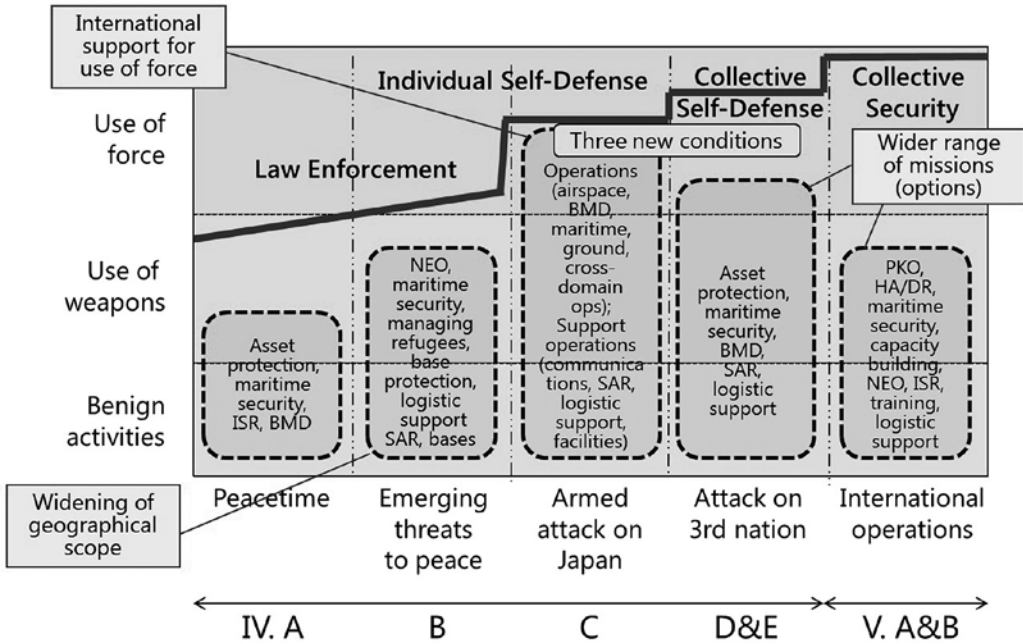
International support for use of force

Individual Self-Defense

Collective Self-Defense

Collective Security

Use of force

Law Enforcement

Three new conditions

Wider range of missions (options)

Use of weapons

Benign activities

Asset protection, maritime security, ISR, BMD

NEO, maritime security, managing refugees, base protection, logistic support SAR, bases

Operations (airspace, BMD, maritime, ground, cross-domain ops); Support operations (communications, SAR, logistic support, facilities)

Asset protection, maritime security, BMD, SAR, logistic support

PKO, HA/DR, maritime security, capacity building, NEO, ISR, training, logistic support

Widening of geographical scope

Peacetime

Emerging threats to peace

Armed attack on Japan

Attack on 3rd nation

International operations

IV. A

B

C

D&E

V. A&B